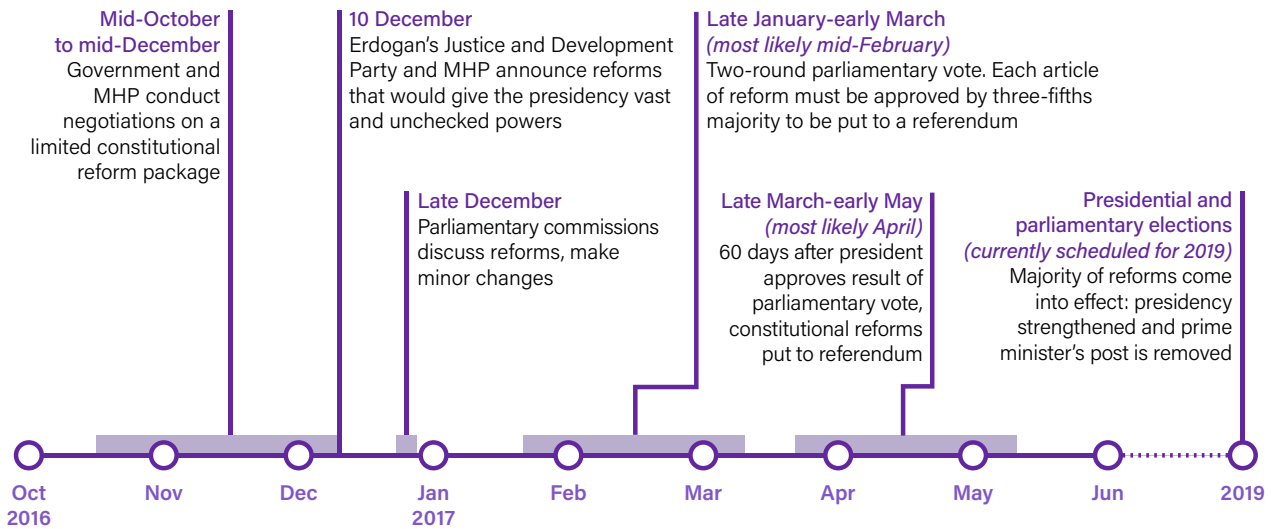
Mid-October to mid-December
Government and MHP conduct negotiations on a limited constitutional reform package

10 December
Erdogan's Justice and Development Party and MHP announce reforms that would give the presidency vast and unchecked powers

Late December
Parliamentary commissions discuss reforms, make minor changes

Late January-early March
(most likely mid-February)
Two-round parliamentary vote. Each article of reform must be approved by three-fifths majority to be put to a referendum

Late March-early May
(most likely April)
60 days after president approves result of parliamentary vote, constitutional reforms put to referendum

Presidential and parliamentary elections
(currently scheduled for 2019)
Majority of reforms come into effect: presidency strengthened and prime minister's post is removed

Oct 2016
Nov
Dec
Jan 2017
Feb
Mar
Apr
May
Jun
2019